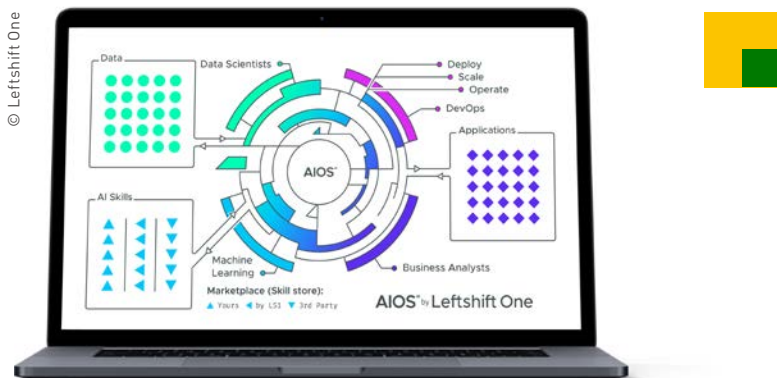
© Leftshift One

Data

Data Scientists

Deploy
Scale
Operate

DevOps

Applications

AIOS™

AI Skills

Machine Learning

Business Analysts

Marketplace (Skill store):
▲ Yours ◀ by LS1 ▼ 3rd Party

AIOS™ by Leftshift One